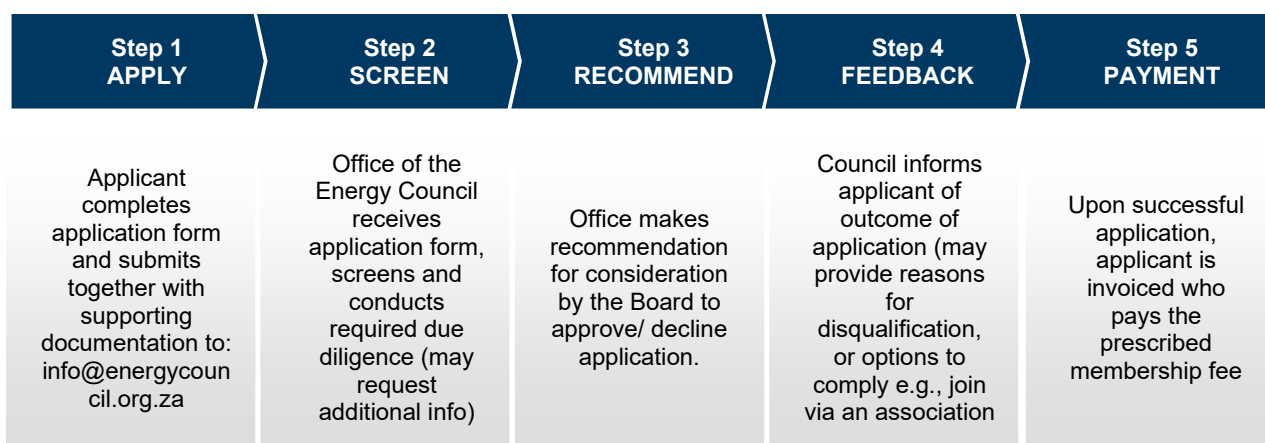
Step 1
APPLY

Step 2
SCREEN

Step 3
RECOMMEND

Step 4
FEEDBACK

Step 5
PAYMENT

Applicant completes application form and submits together with supporting documentation to: info@energycouncil.org.za

Office of the Energy Council receives application form, screens and conducts required due diligence (may request additional info)

Office makes recommendation for consideration by the Board to approve/ decline application.

Council informs applicant of outcome of application (may provide reasons for disqualification, or options to comply e.g., join via an association

Upon successful application, applicant is invoiced who pays the prescribed membership fee